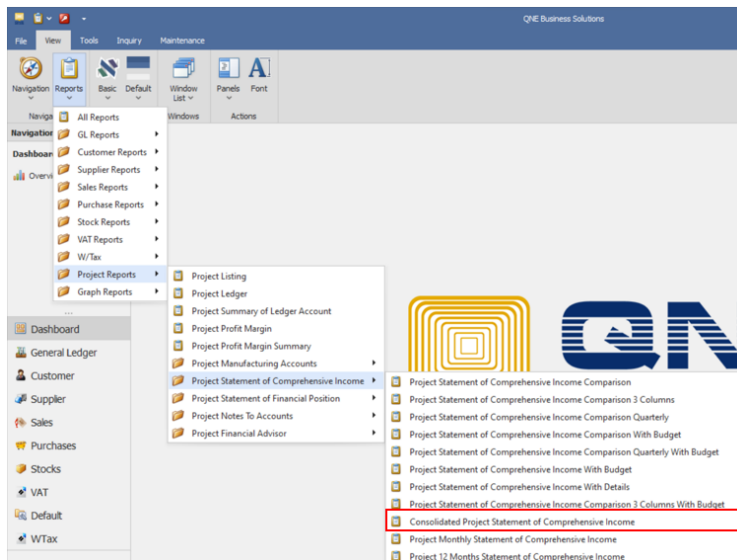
QNE Business Solutions

File View Tools Inquiry Maintenance

Navigation Reports Basic Default Window List Panels Font

Naviga Windows Actions

Navigation

Dashboar

Overvi

All Reports
GL Reports
Customer Reports
Supplier Reports
Sales Reports
Purchase Reports
Stock Reports
VAT Reports
W/Tax
Project Reports
Graph Reports

Project Listing
Project Ledger
Project Summary of Ledger Account
Project Profit Margin
Project Profit Margin Summary
Project Manufacturing Accounts
Project Statement of Comprehensive Income
Project Statement of Financial Position
Project Notes To Accounts
Project Financial Advisor

Project Statement of Comprehensive Income Comparison
Project Statement of Comprehensive Income Comparison 3 Columns
Project Statement of Comprehensive Income Comparison Quarterly
Project Statement of Comprehensive Income Comparison With Budget
Project Statement of Comprehensive Income Comparison Quarterly With Budget
Project Statement of Comprehensive Income With Budget
Project Statement of Comprehensive Income With Details
Project Statement of Comprehensive Income Comparison 3 Columns With Budget
Consolidated Project Statement of Comprehensive Income
Project Monthly Statement of Comprehensive Income
Project 12 Months Statement of Comprehensive Income

Dashboard
General Ledger
Customer
Supplier
Sales
Purchases
Stocks
VAT
Default
WTax

QN